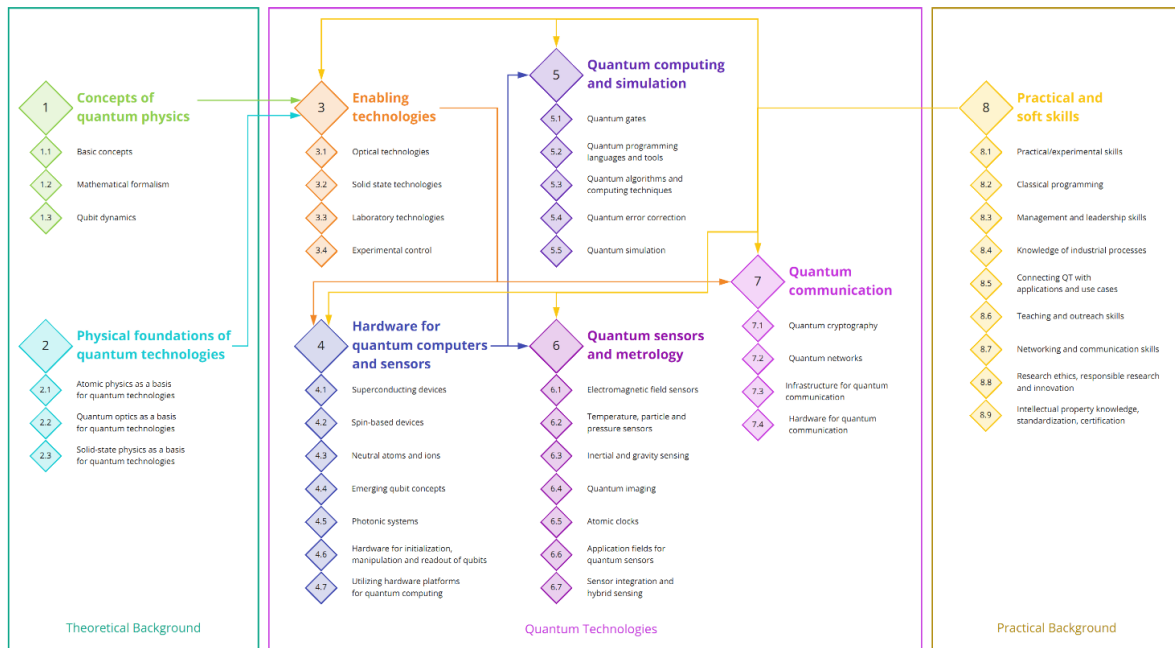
1 Concepts of quantum physics

1.1 Basic concepts

1.2 Mathematical formalism

1.3 Qubit dynamics

2 Physical foundations of quantum technologies

2.1 Atomic physics as a basis for quantum technologies

2.2 Quantum optics as a basis for quantum technologies

2.3 Solid-state physics as a basis for quantum technologies

Theoretical Background

3 Enabling technologies

3.1 Optical technologies

3.2 Solid state technologies

3.3 Laboratory technologies

3.4 Experimental control

5 Quantum computing and simulation

5.1 Quantum gates

5.2 Quantum programming languages and tools

5.3 Quantum algorithms and computing techniques

5.4 Quantum error correction

5.5 Quantum simulation

4 Hardware for quantum computers and sensors

4.1 Superconducting devices

4.2 Spin-based devices

4.3 Neutral atoms and ions

4.4 Emerging qubit concepts

4.5 Photonic systems

4.6 Hardware for initialization, manipulation and readout of qubits

4.7 Utilizing hardware platforms for quantum computing

6 Quantum sensors and metrology

6.1 Electromagnetic field sensors

6.2 Temperature, particle and pressure sensors

6.3 Inertial and gravity sensing

6.4 Quantum imaging

6.5 Atomic clocks

6.6 Application fields for quantum sensors

6.7 Sensor integration and hybrid sensing

7 Quantum communication

7.1 Quantum cryptography

7.2 Quantum networks

7.3 Infrastructure for quantum communication

7.4 Hardware for quantum communication

Quantum Technologies

8 Practical and soft skills

8.1 Practical/experimental skills

8.2 Classical programming

8.3 Management and leadership skills

8.4 Knowledge of industrial processes

8.5 Connecting QT with applications and use cases

8.6 Teaching and outreach skills

8.7 Networking and communication skills

8.8 Research ethics, responsible research and innovation

8.9 Intellectual property knowledge, standardization, certification

Practical Background